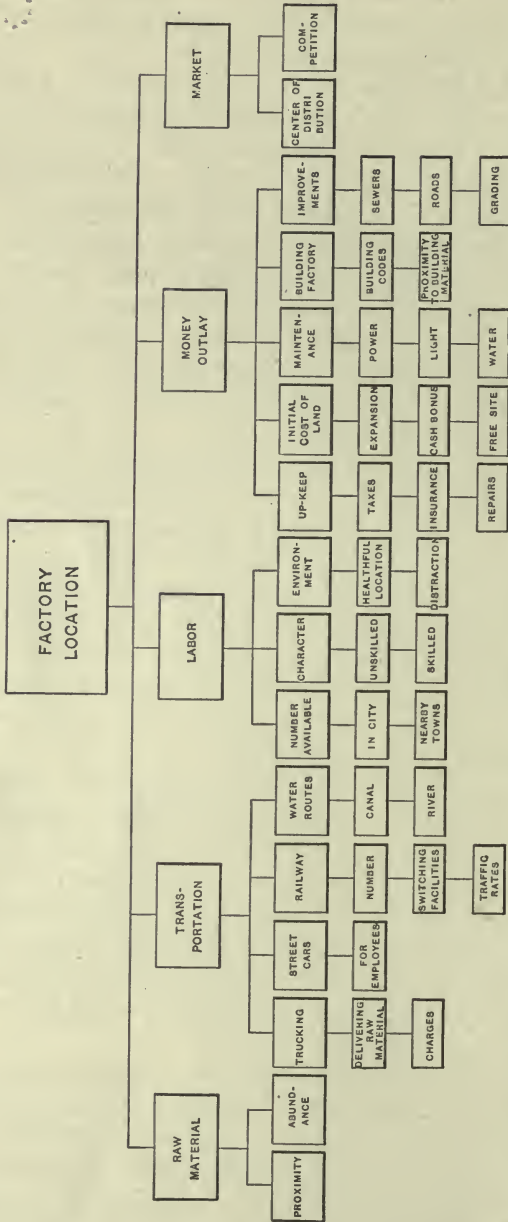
FACTORY LOCATION

RAW MATERIAL

PROXIMITY

ABUNDANCE

TRANSPORTATION

TRUCKING

DELIVERING RAW MATERIAL

CHARGES

STREET CARS

FOR EMPLOYEES

RAILWAY

NUMBER

SWITCHING FACILITIES

TRAFFIC RATES

WATER ROUTES

CANAL

RIVER

LABOR

NUMBER AVAILABLE

IN CITY

NEARBY TOWNS

CHARACTER

UNSKILLED

SKILLED

ENVIRONMENT

HEALTHFUL LOCATION

DISTRACTION

MONEY OUTLAY

UP-KEEP

TAXES

INSURANCE

REPAIRS

INITIAL COST OF LAND

EXPANSION

CASH BONUS

FREE SITE

MAINTENANCE

POWER

LIGHT

WATER

BUILDING FACTORY

BUILDING CODES

PROXIMITY TO BUILDING MATERIAL

IMPROVEMENTS

SEWERS

ROADS

GRADING

MARKET

CENTER OF DISTRIBUTION

COMPETITION